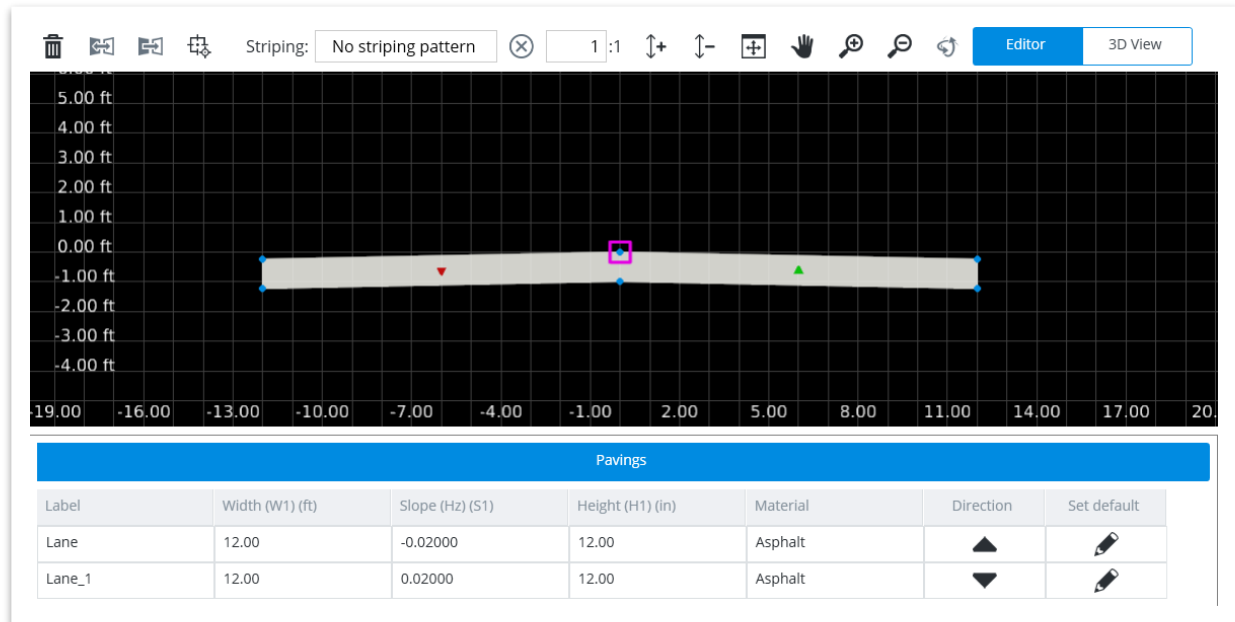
Striping: No striping pattern 1 :1 Editor 3D View

5.00 ft
4.00 ft
3.00 ft
2.00 ft
1.00 ft
0.00 ft
-1.00 ft
-2.00 ft
-3.00 ft
-4.00 ft

-19.00 -16.00 -13.00 -10.00 -7.00 -4.00 -1.00 2.00 5.00 8.00 11.00 14.00 17.00 20.

Pavings

| Label | Width (W1) (ft) | Slope (Hz) (S1) | Height (H1) (in) | Material | Direction | Set default |
|---|---|---|---|---|---|---|
| Lane | 12.00 | -0.02000 | 12.00 | Asphalt | | |
| Lane_1 | 12.00 | 0.02000 | 12.00 | Asphalt | | |